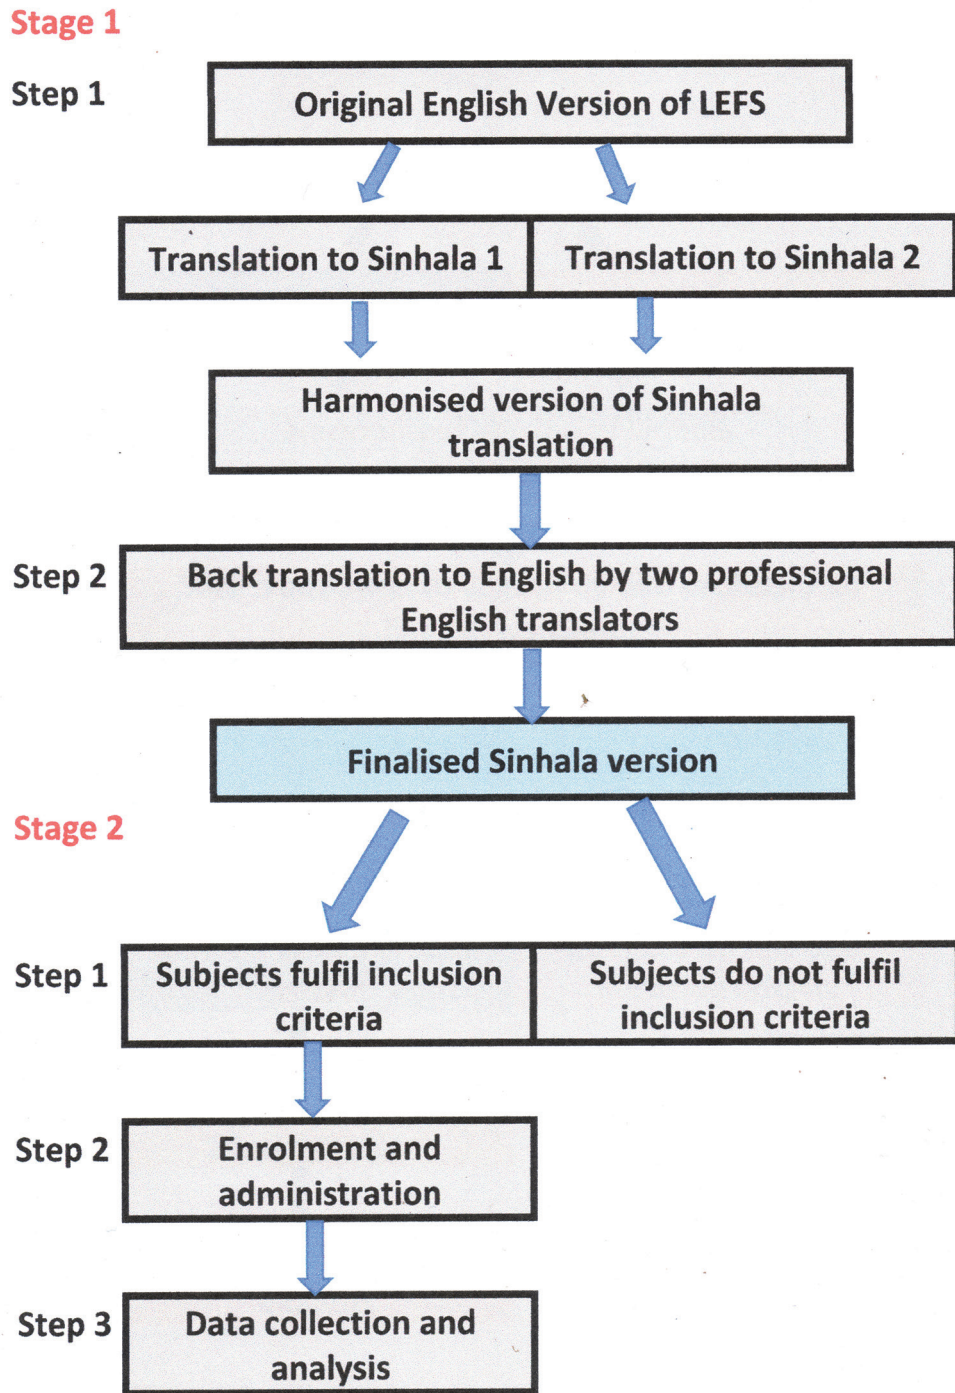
Stage 1

Step 1

Original English Version of LEFS

Translation to Sinhala 1

Translation to Sinhala 2

Harmonised version of Sinhala translation

Step 2

Back translation to English by two professional English translators

Finalised Sinhala version

Stage 2

Step 1

Subjects fulfil inclusion criteria

Subjects do not fulfil inclusion criteria

Step 2

Enrolment and administration

Step 3

Data collection and analysis